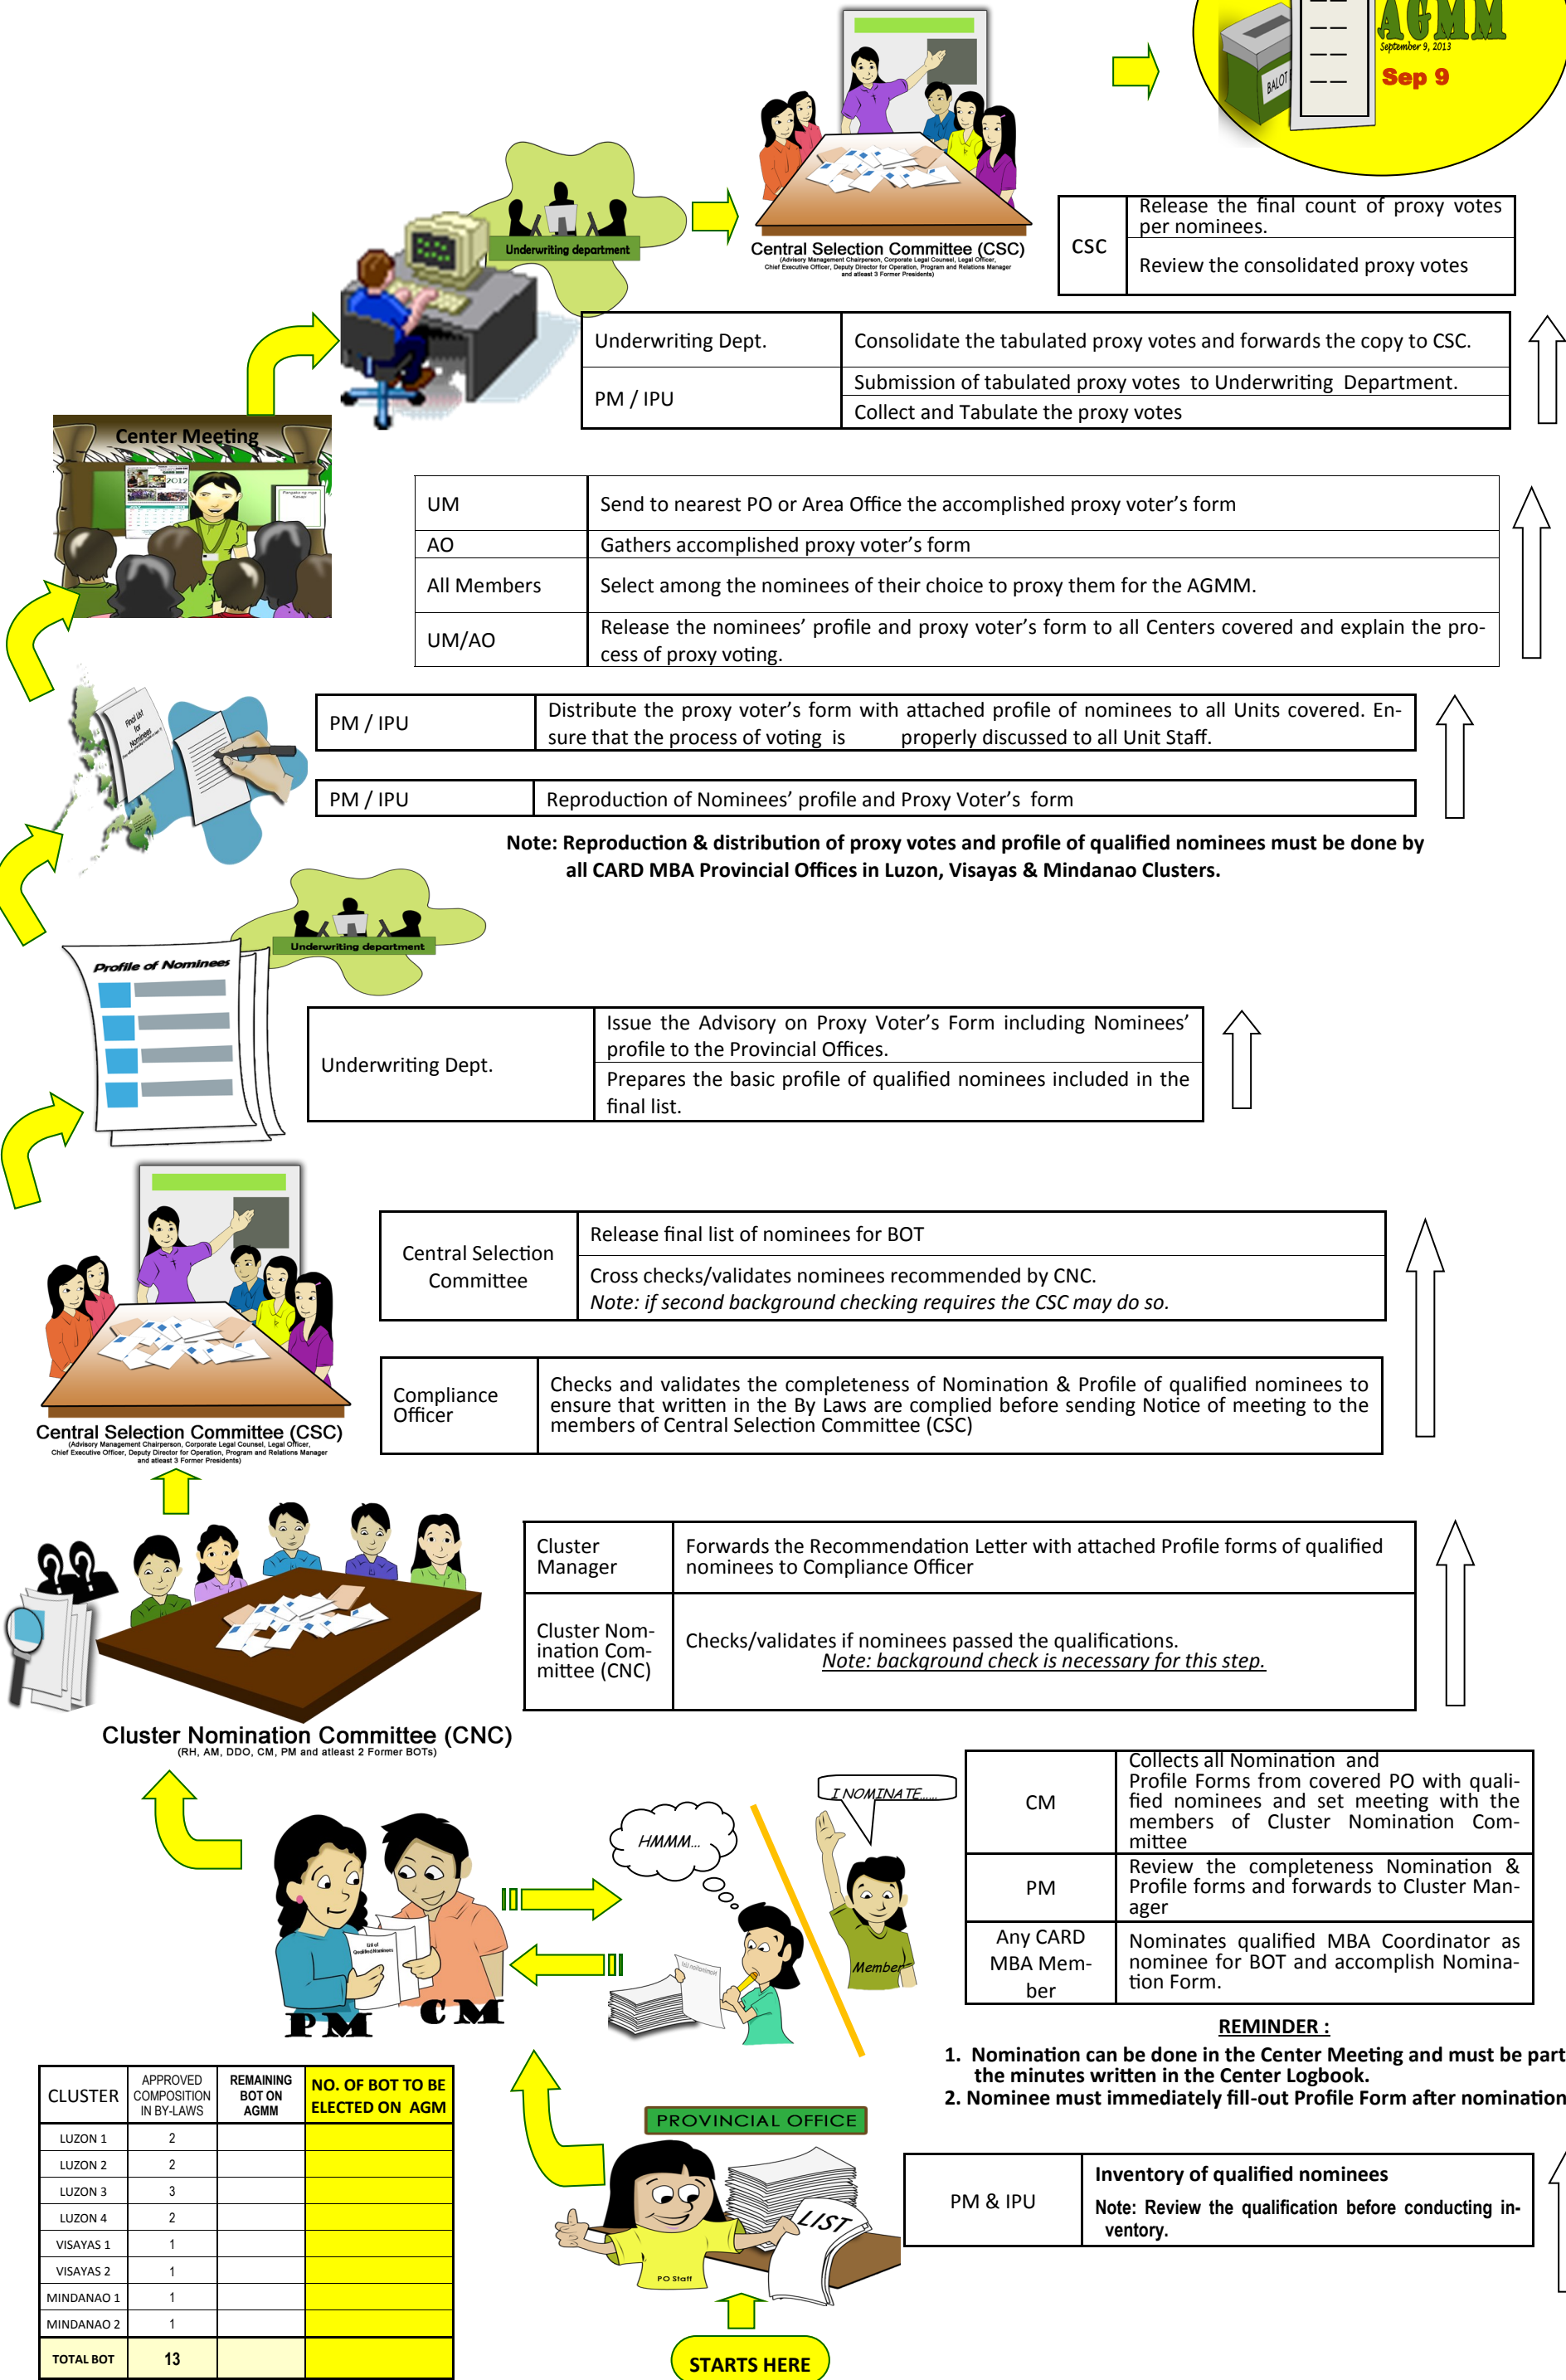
AGMM
September 9, 2013
Sep 9
BALOT

Central Selection Committee (CSC)
(Advisory Management Chairperson, Corporate Legal Counsel, Legal Officer, Chief Executive Officer, Deputy Director for Operation, Program and Relations Manager and atleast 3 Former Presidents)

Underwriting department

| CSC | Release the final count of proxy votes per nominees. |
|---|---|
| | Review the consolidated proxy votes |

| Underwriting Dept. | Consolidate the tabulated proxy votes and forwards the copy to CSC. |
|---|---|
| PM / IPU | Submission of tabulated proxy votes to Underwriting Department. |
| | Collect and Tabulate the proxy votes |

Center Meeting
2012

| UM | Send to nearest PO or Area Office the accomplished proxy voter's form |
|---|---|
| AO | Gathers accomplished proxy voter's form |
| All Members | Select among the nominees of their choice to proxy them for the AGMM. |
| UM/AO | Release the nominees' profile and proxy voter's form to all Centers covered and explain the process of proxy voting. |

Final List for Nominees

| PM / IPU | Distribute the proxy voter's form with attached profile of nominees to all Units covered. Ensure that the process of voting is properly discussed to all Unit Staff. |
|---|---|

| PM / IPU | Reproduction of Nominees' profile and Proxy Voter's form |
|---|---|

Note: Reproduction & distribution of proxy votes and profile of qualified nominees must be done by all CARD MBA Provincial Offices in Luzon, Visayas & Mindanao Clusters.

Underwriting department
Profile of Nominees

| Underwriting Dept. | Issue the Advisory on Proxy Voter's Form including Nominees' profile to the Provincial Offices. |
|---|---|
| | Prepares the basic profile of qualified nominees included in the final list. |

| Central Selection Committee | Release final list of nominees for BOT |
|---|---|
| | Cross checks/validates nominees recommended by CNC. Note: if second background checking requires the CSC may do so. |

Central Selection Committee (CSC)
(Advisory Management Chairperson, Corporate Legal Counsel, Legal Officer, Chief Executive Officer, Deputy Director for Operation, Program and Relations Manager and atleast 3 Former Presidents)

| Compliance Officer | Checks and validates the completeness of Nomination & Profile of qualified nominees to ensure that written in the By Laws are complied before sending Notice of meeting to the members of Central Selection Committee (CSC) |
|---|---|

| Cluster Manager | Forwards the Recommendation Letter with attached Profile forms of qualified nominees to Compliance Officer |
|---|---|
| Cluster Nomination Committee (CNC) | Checks/validates if nominees passed the qualifications. Note: background check is necessary for this step. |

Cluster Nomination Committee (CNC)
(RH, AM, DDO, CM, PM and atleast 2 Former BOTs)

I NOMINATE.....
HMMM...
Member
List of Qualified Nominees
PM CM

| CM | Collects all Nomination and Profile Forms from covered PO with qualified nominees and set meeting with the members of Cluster Nomination Committee |
|---|---|
| PM | Review the completeness Nomination & Profile forms and forwards to Cluster Manager |
| Any CARD MBA Member | Nominates qualified MBA Coordinator as nominee for BOT and accomplish Nomination Form. |

REMINDER :
1. Nomination can be done in the Center Meeting and must be part the minutes written in the Center Logbook.
2. Nominee must immediately fill-out Profile Form after nomination

| CLUSTER | APPROVED COMPOSITION IN BY-LAWS | REMAINING BOT ON AGMM | NO. OF BOT TO BE ELECTED ON AGM |
|---|---|---|---|
| LUZON 1 | 2 | | |
| LUZON 2 | 2 | | |
| LUZON 3 | 3 | | |
| LUZON 4 | 2 | | |
| VISAYAS 1 | 1 | | |
| VISAYAS 2 | 1 | | |
| MINDANAO 1 | 1 | | |
| MINDANAO 2 | 1 | | |
| TOTAL BOT | 13 | | |

PROVINCIAL OFFICE
LIST
PO Staff
STARTS HERE

| PM & IPU | Inventory of qualified nominees Note: Review the qualification before conducting inventory. |
|---|---|